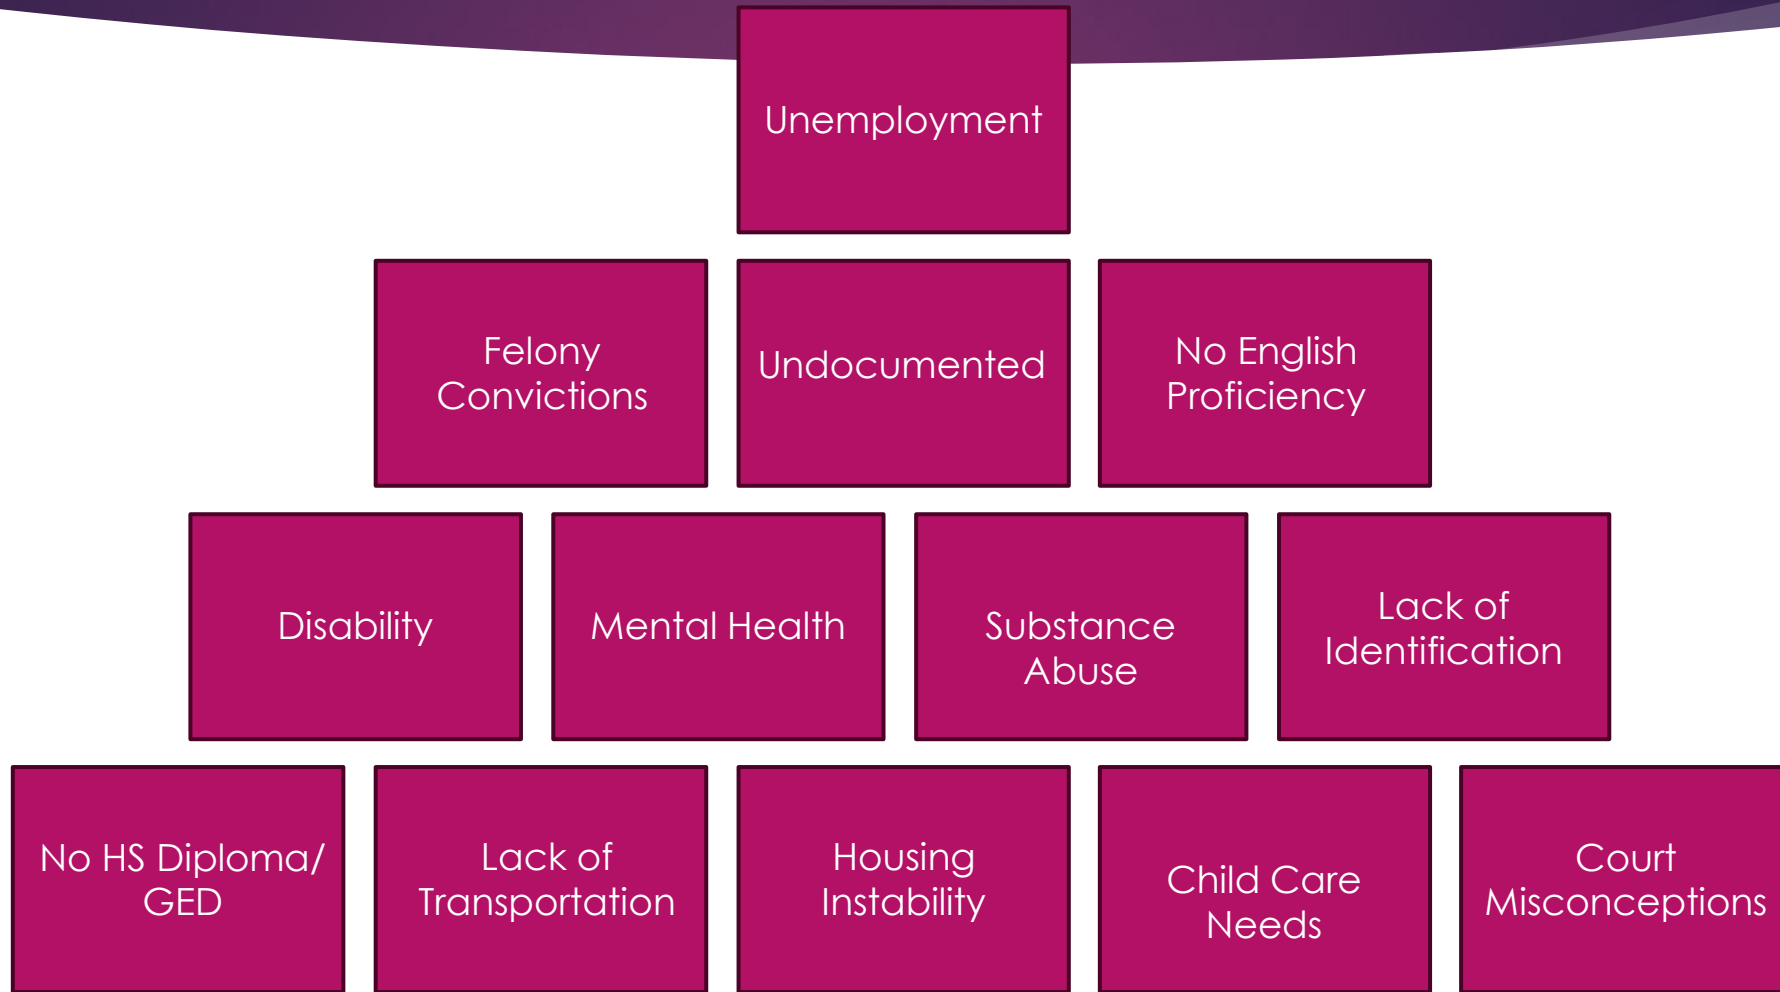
Unemployment

Felony Convictions

Undocumented

No English Proficiency

Disability

Mental Health

Substance Abuse

Lack of Identification

No HS Diploma/ GED

Lack of Transportation

Housing Instability

Child Care Needs

Court Misconceptions